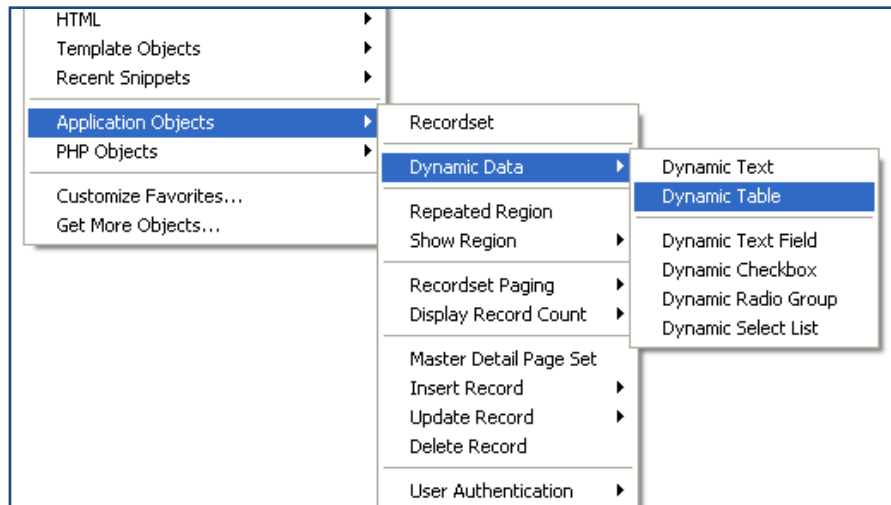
HTML
Template Objects
Recent Snippets

Application Objects
PHP Objects

Customize Favorites...
Get More Objects...

Recordset

Dynamic Data

Repeated Region
Show Region

Recordset Paging
Display Record Count

Master Detail Page Set
Insert Record
Update Record
Delete Record

User Authentication

Dynamic Text
Dynamic Table

Dynamic Text Field
Dynamic Checkbox
Dynamic Radio Group
Dynamic Select List